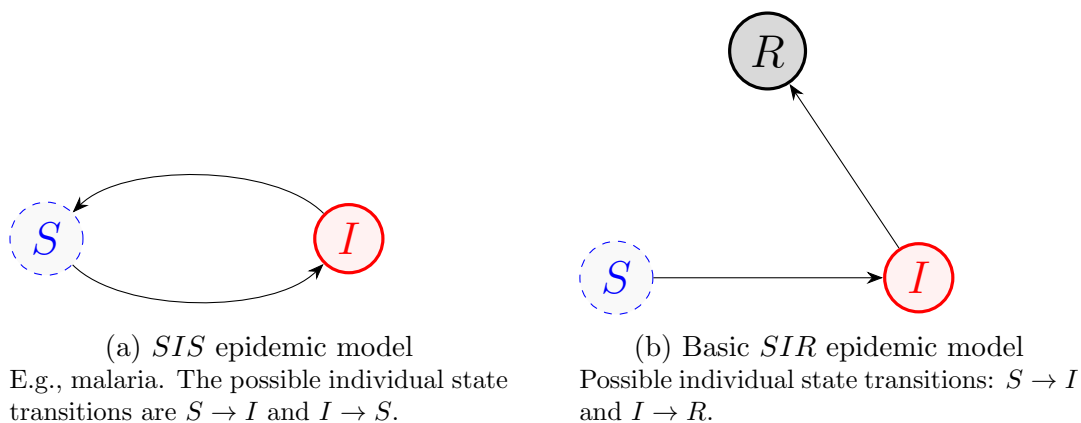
$S$

$I$

(a) $SIS$ epidemic model

E.g., malaria. The possible individual state transitions are $S \rightarrow I$ and $I \rightarrow S$.

$R$

$S$

$I$

(b) Basic $SIR$ epidemic model

Possible individual state transitions: $S \rightarrow I$ and $I \rightarrow R$.